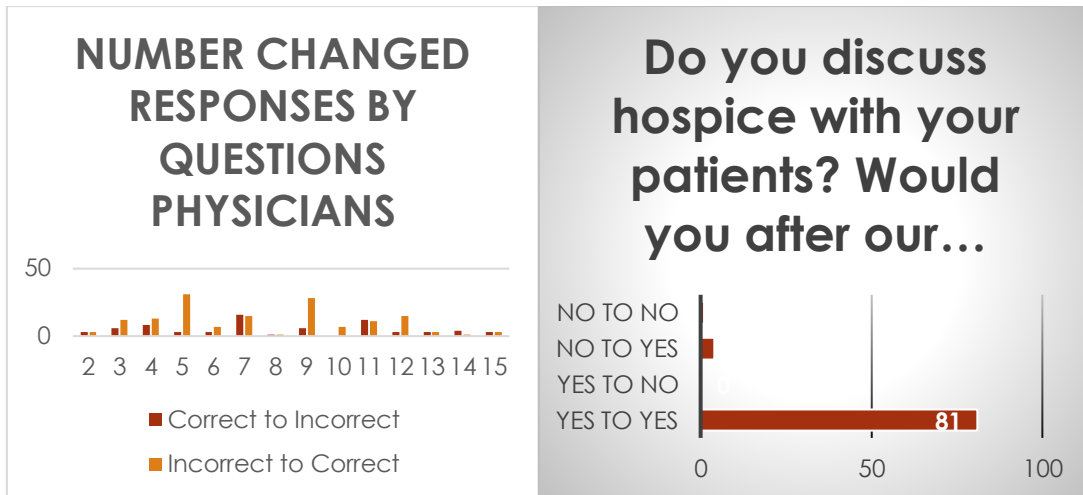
NUMBER CHANGED RESPONSES BY QUESTIONS PHYSICIANS

50
0

2 3 4 5 6 7 8 9 10 11 12 13 14 15

Correct to Incorrect
Incorrect to Correct

Do you discuss hospice with your patients? Would you after our…

NO TO NO
NO TO YES
YES TO NO
YES TO YES

0
81

0 50 100